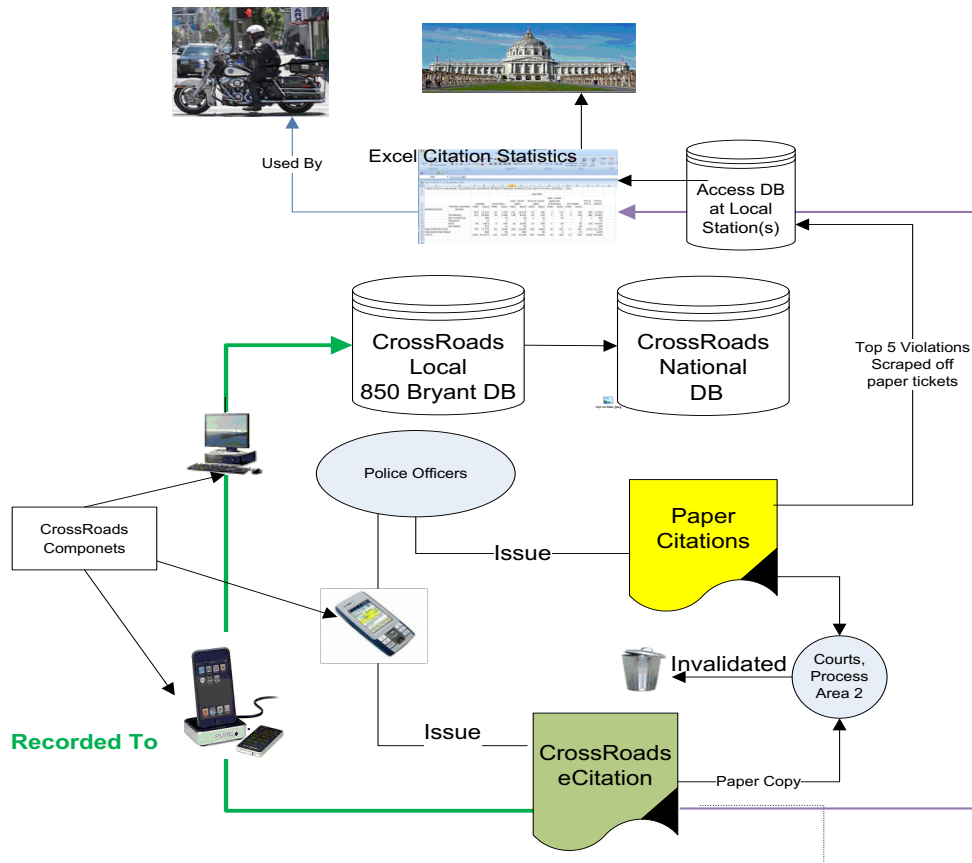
Used By

Excel Citation Statistics

Access DB at Local Station(s)

CrossRoads Local 850 Bryant DB

CrossRoads National DB

Top 5 Violations Scraped off paper tickets

Police Officers

CrossRoads Componets

Issue

Paper Citations

Invalidated

Courts, Process Area 2

Recorded To

Issue

CrossRoads eCitation

Paper Copy